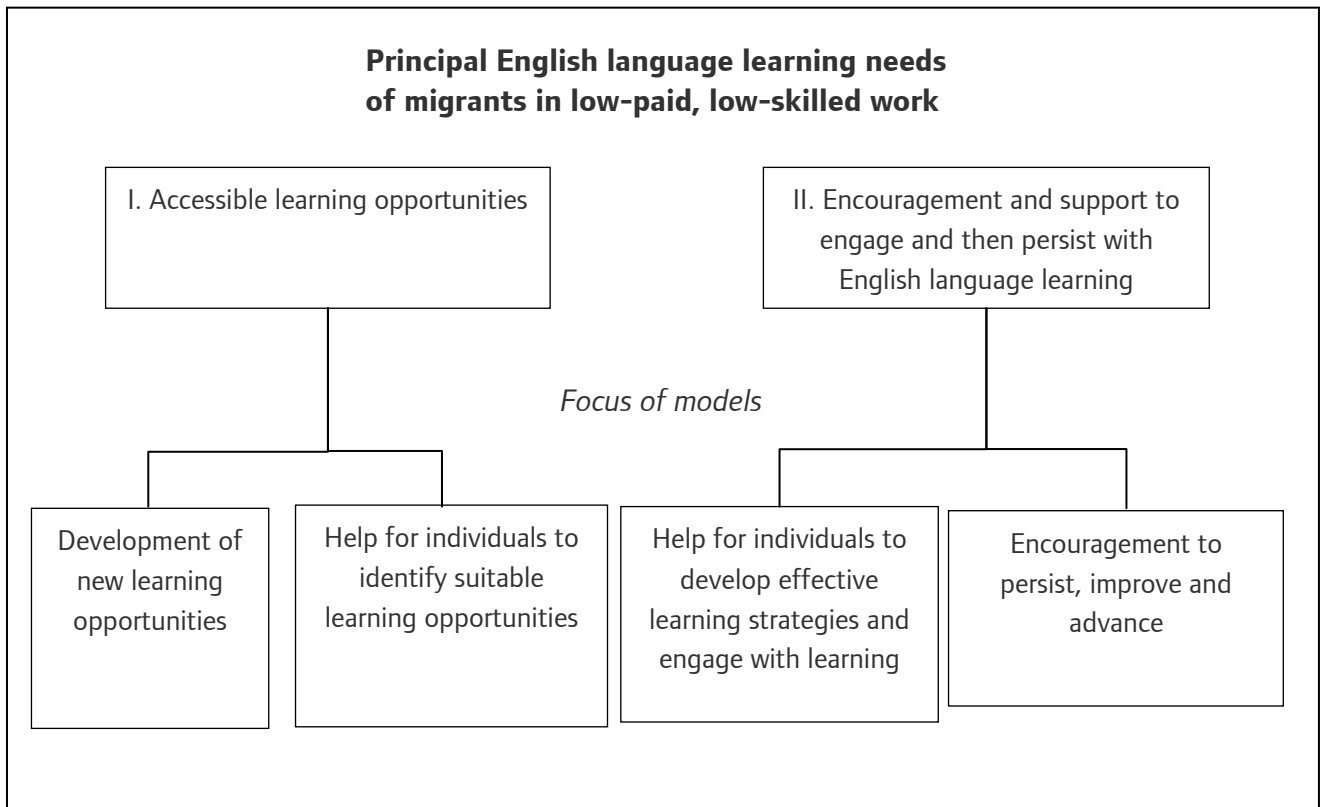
**Principal English language learning needs of migrants in low-paid, low-skilled work**

I. Accessible learning opportunities

II. Encouragement and support to engage and then persist with English language learning

*Focus of models*

Development of new learning opportunities

Help for individuals to identify suitable learning opportunities

Help for individuals to develop effective learning strategies and engage with learning

Encouragement to persist, improve and advance